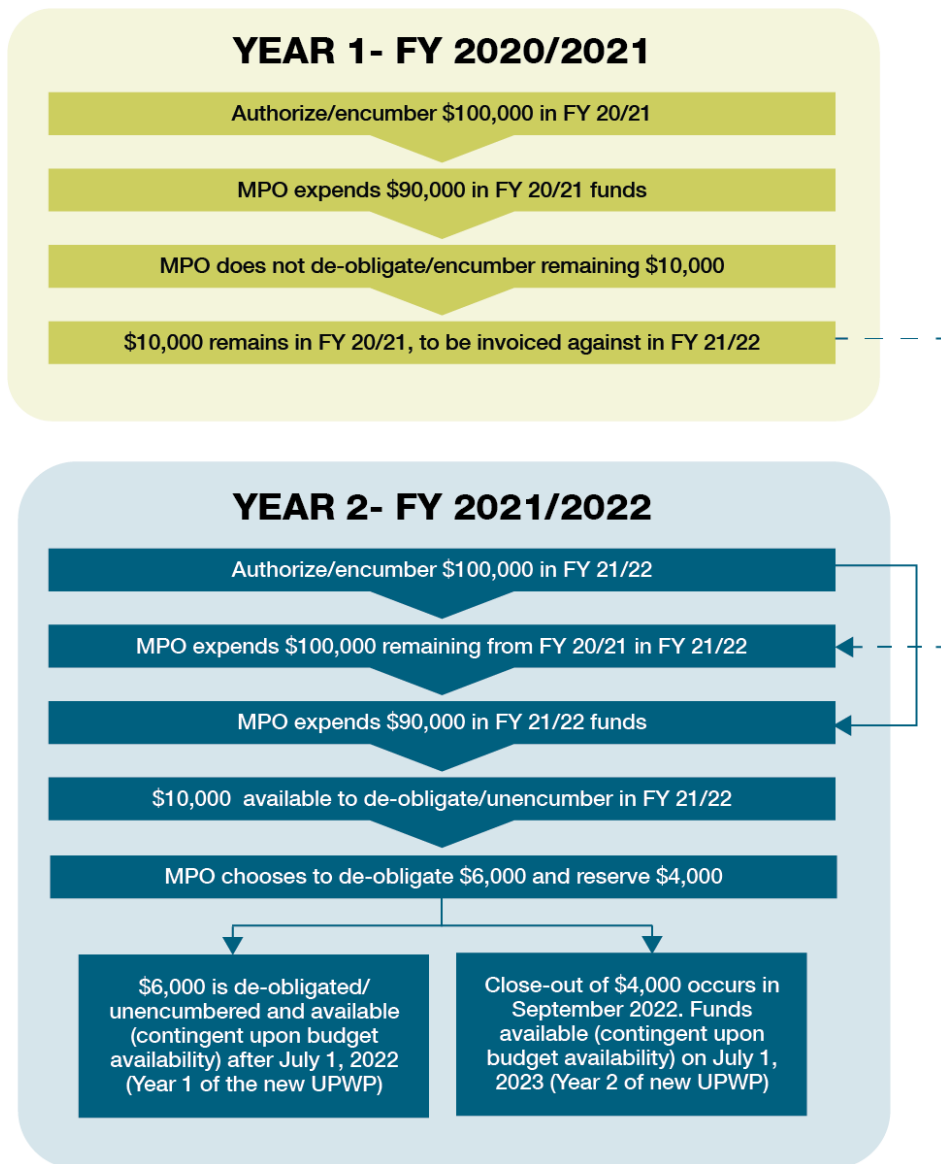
YEAR 1- FY 2020/2021

Authorize/encumber \$100,000 in FY 20/21

MPO expends \$90,000 in FY 20/21 funds

MPO does not de-obligate/encumber remaining \$10,000

\$10,000 remains in FY 20/21, to be invoiced against in FY 21/22

YEAR 2- FY 2021/2022

Authorize/encumber \$100,000 in FY 21/22

MPO expends \$100,000 remaining from FY 20/21 in FY 21/22

MPO expends \$90,000 in FY 21/22 funds

\$10,000 available to de-obligate/unencumber in FY 21/22

MPO chooses to de-obligate \$6,000 and reserve \$4,000

\$6,000 is de-obligated/ unencumbered and available (contingent upon budget availability) after July 1, 2022 (Year 1 of the new UPWP)

Close-out of \$4,000 occurs in September 2022. Funds available (contingent upon budget availability) on July 1, 2023 (Year 2 of new UPWP)